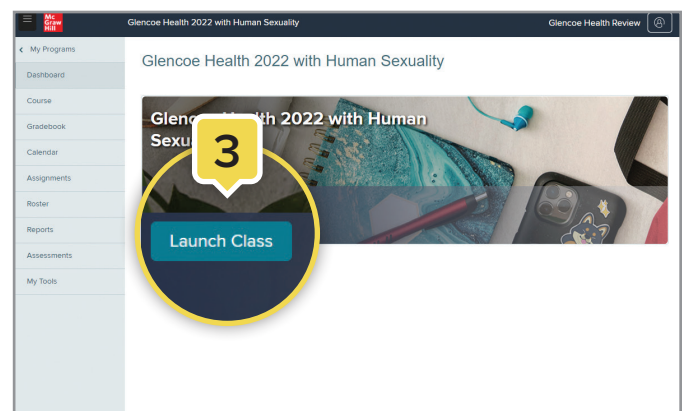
Mc Graw Hill

Glencoe Health 2022 with Human Sexuality

Glencoe Health Review

< My Programs

Dashboard

Course

Gradebook

Calendar

Assignments

Roster

Reports

Assessments

My Tools

Glencoe Health 2022 with Human Sexuality

Glenc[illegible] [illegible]lth 2022 with Human Sexu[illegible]

3

Launch Class